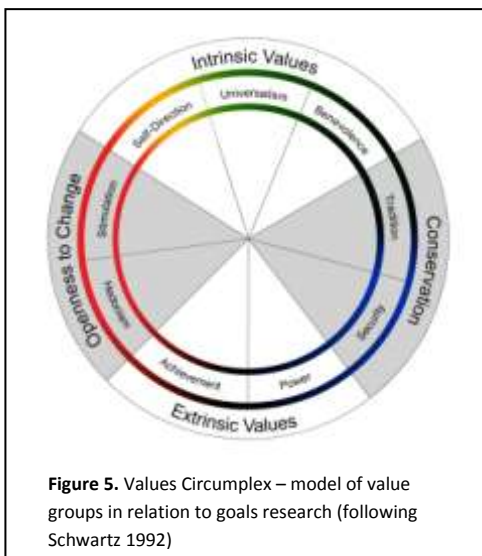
Intrinsic Values

Self-Direction

Universalism

Benevolence

Openness to Change

Stimulation

Hedonism

Conservation

Tradition

Security

Achievement

Power

Extrinsic Values

**Figure 5.** Values Circumplex – model of value groups in relation to goals research (following Schwartz 1992)